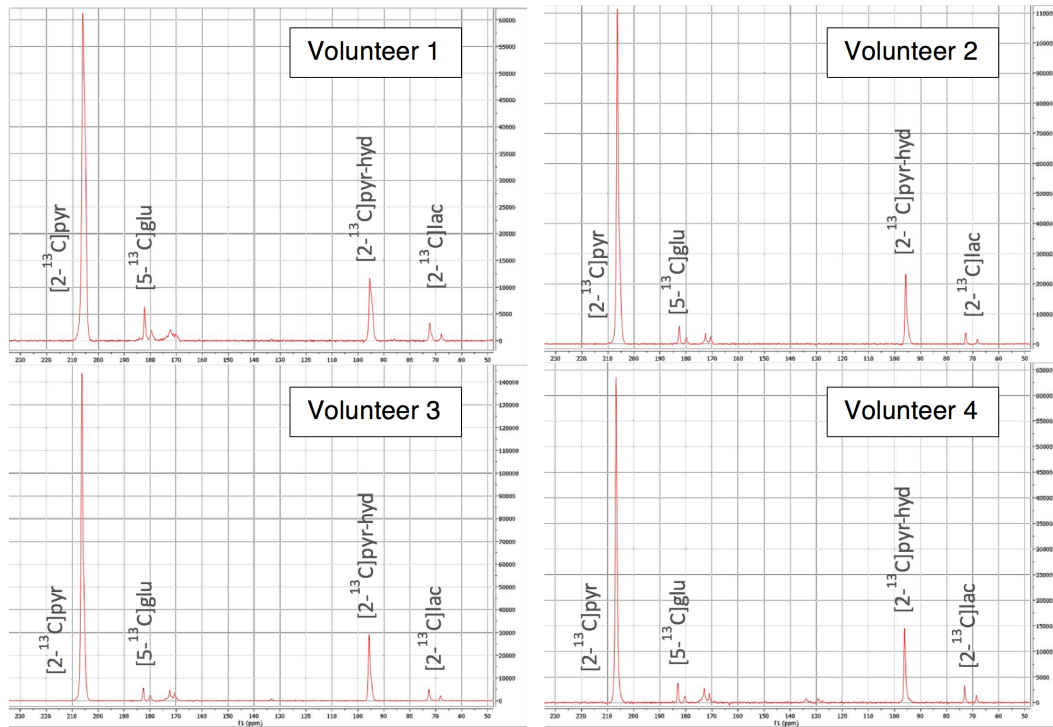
Volunteer 1

$[2-^{13}C]$pyr
$[5-^{13}C]$glu
$[2-^{13}C]$pyr-hyd
$[2-^{13}C]$lac

60000
55000
50000
45000
40000
35000
30000
25000
20000
15000
10000
5000
0

230 220 210 200 190 180 170 160 150 140 130 120 110 100 90 80 70 60 50

Volunteer 2

$[2-^{13}C]$pyr
$[5-^{13}C]$glu
$[2-^{13}C]$pyr-hyd
$[2-^{13}C]$lac

110000
100000
90000
80000
70000
60000
50000
40000
30000
20000
10000
0

230 220 210 200 190 180 170 160 150 140 130 120 110 100 90 80 70 60 50

Volunteer 3

$[2-^{13}C]$pyr
$[5-^{13}C]$glu
$[2-^{13}C]$pyr-hyd
$[2-^{13}C]$lac

140000
130000
120000
110000
100000
90000
80000
70000
60000
50000
40000
30000
20000
10000
0

230 220 210 200 190 180 170 160 150 140 130 120 110 100 90 80 70 60 50
f1 (ppm)

Volunteer 4

$[2-^{13}C]$pyr
$[5-^{13}C]$glu
$[2-^{13}C]$pyr-hyd
$[2-^{13}C]$lac

65000
60000
55000
50000
45000
40000
35000
30000
25000
20000
15000
10000
5000
0

230 220 210 200 190 180 170 160 150 140 130 120 110 100 90 80 70 60 50
f1 (ppm)